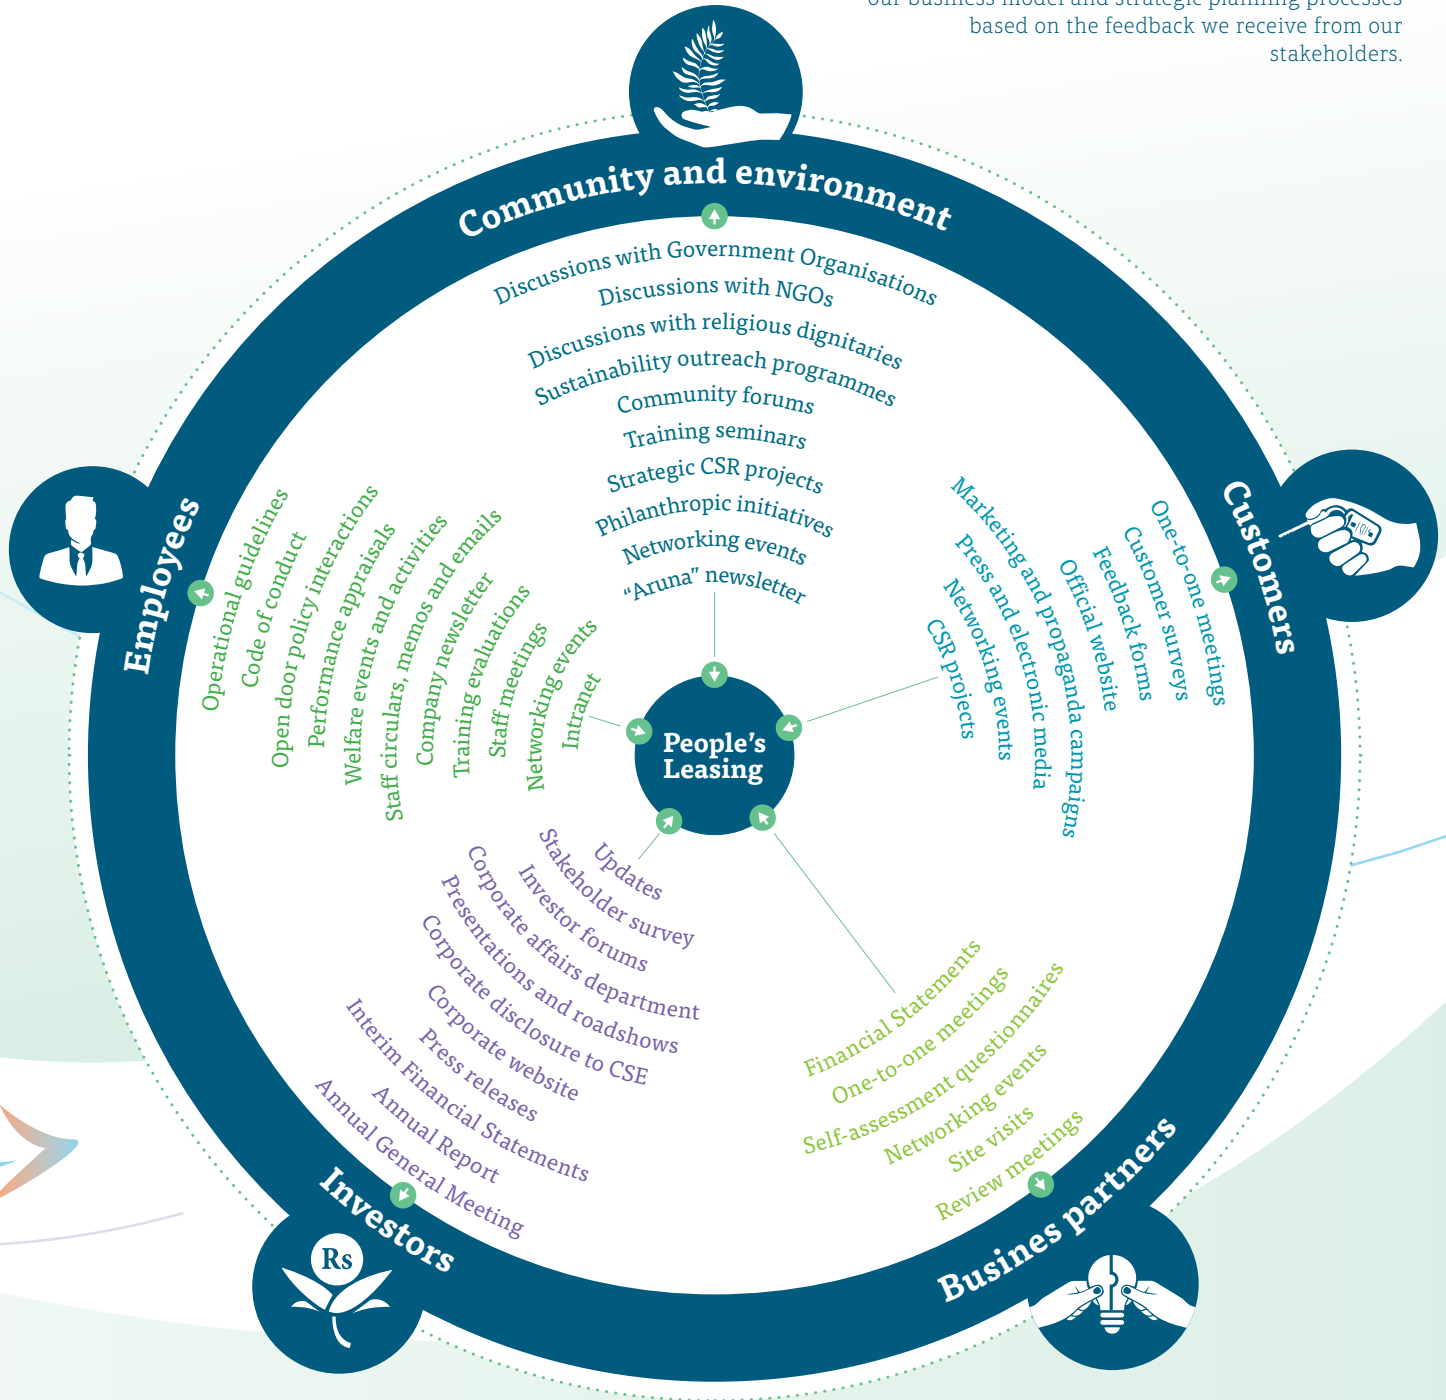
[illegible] business model and strategic planning processes based on the feedback we receive from our stakeholders.

Community and environment

Discussions with Government Organisations
Discussions with NGOs
Discussions with religious dignitaries
Sustainability outreach programmes
Community forums
Training seminars
Strategic CSR projects
Philanthropic initiatives
Networking events
"Aruna" newsletter

Customers

One-to-one meetings
Customer surveys
Feedback forms
Official website
Marketing and propaganda campaigns
Press and electronic media
Networking events
CSR projects

Employees

Operational guidelines
Code of conduct
Open door policy interactions
Performance appraisals
Welfare events and activities
Staff circulars, memos and emails
Company newsletter
Training evaluations
Staff meetings
Networking events
Intranet

People's Leasing

Investors

Updates
Stakeholder survey
Investor forums
Corporate affairs department
Presentations and roadshows
Corporate disclosure to CSE
Corporate website
Press releases
Interim Financial Statements
Annual Report
Annual General Meeting

Rs

Busines partners

Financial Statements
One-to-one meetings
Self-assessment questionnaires
Networking events
Site visits
Review meetings